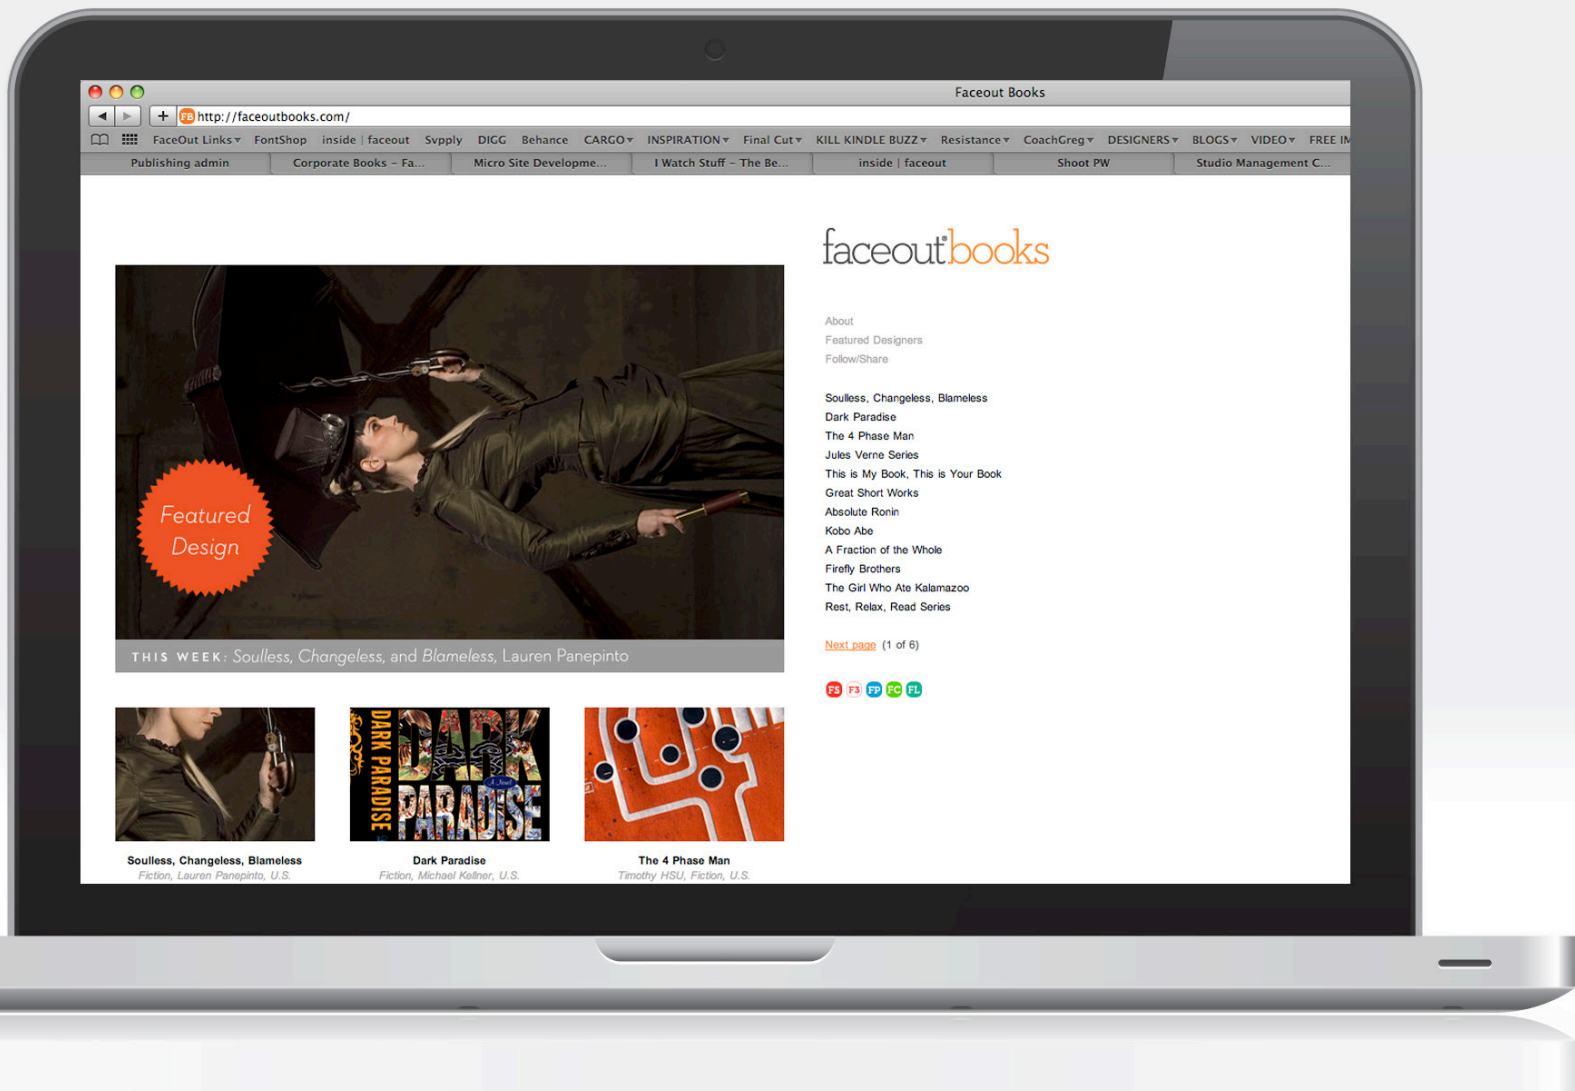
Faceout Books

http://faceoutbooks.com/

FaceOut Links FontShop inside | faceout Svpply DIGG Behance CARGO INSPIRATION Final Cut KILL KINDLE BUZZ Resistance CoachGreg DESIGNERS BLOGS VIDEO FREE IM

Publishing admin | Corporate Books – Fa... | Micro Site Developme... | I Watch Stuff – The Be... | inside | faceout | Shoot PW | Studio Management C...

faceout books

Featured Design

THIS WEEK: Soulless, Changeless, and Blameless, Lauren Panepinto

About
Featured Designers
Follow/Share

Soulless, Changeless, Blameless
Dark Paradise
The 4 Phase Man
Jules Verne Series
This is My Book, This is Your Book
Great Short Works
Absolute Ronin
Kobo Abe
A Fraction of the Whole
Firefly Brothers
The Girl Who Ate Kalamazoo
Rest, Relax, Read Series

Next page (1 of 6)

FS F3 FP FC FL

DARK PARADISE DARK PARADISE A Novel

Soulless, Changeless, Blameless
Fiction, Lauren Panepinto, U.S.

Dark Paradise
Fiction, Michael Kellner, U.S.

The 4 Phase Man
Timothy HSU, Fiction, U.S.